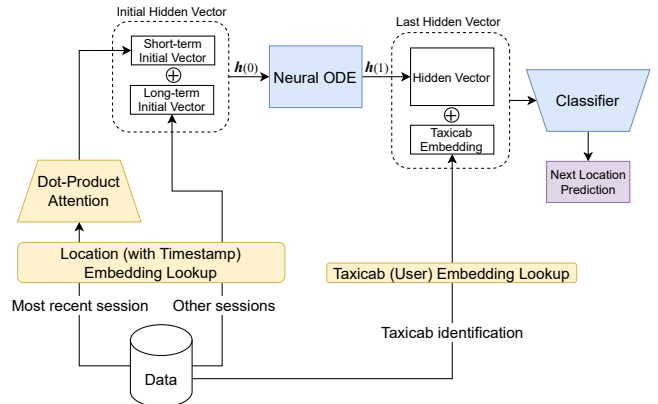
Initial Hidden Vector

Short-term Initial Vector

$\oplus$

Long-term Initial Vector

$\boldsymbol{h}(0)$

Neural ODE

$\boldsymbol{h}(1)$

Last Hidden Vector

Hidden Vector

$\oplus$

Taxicab Embedding

Classifier

Next Location Prediction

Dot-Product Attention

Location (with Timestamp) Embedding Lookup

Taxicab (User) Embedding Lookup

Most recent session

Other sessions

Taxicab identification

Data